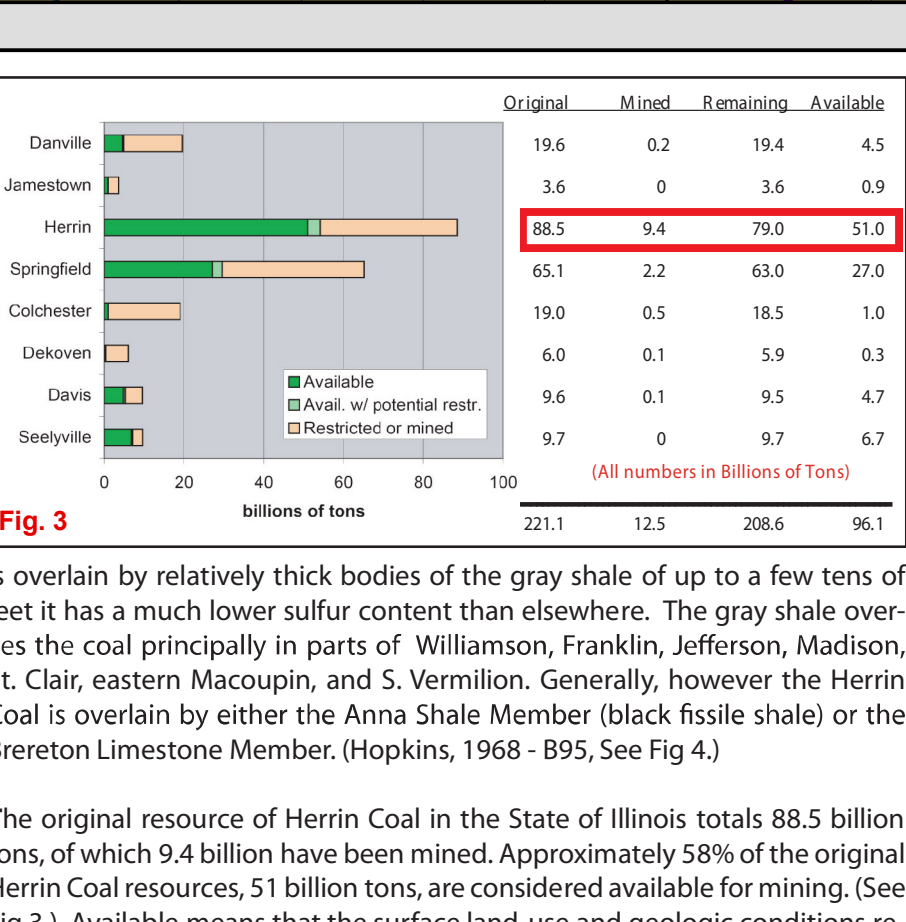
| | Original | Mined | Remaining | Available |
|---|---|---|---|---|
| Danville | 19.6 | 0.2 | 19.4 | 4.5 |
| Jamestown | 3.6 | 0 | 3.6 | 0.9 |
| Herrin | 88.5 | 9.4 | 79.0 | 51.0 |
| Springfield | 65.1 | 2.2 | 63.0 | 27.0 |
| Colchester | 19.0 | 0.5 | 18.5 | 1.0 |
| Dekoven | 6.0 | 0.1 | 5.9 | 0.3 |
| Davis | 9.6 | 0.1 | 9.5 | 4.7 |
| Seelyville | 9.7 | 0 | 9.7 | 6.7 |
| | 221.1 | 12.5 | 208.6 | 96.1 |

Available
Avail. w/ potential restr.
Restricted or mined

0 20 40 60 80 100
billions of tons

(All numbers in Billions of Tons)

Fig. 3

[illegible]s overlain by relatively thick bodies of the gray shale of up to a few tens of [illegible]eet it has a much lower sulfur content than elsewhere. The gray shale over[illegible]es the coal principally in parts of Williamson, Franklin, Jefferson, Madison, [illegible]t. Clair, eastern Macoupin, and S. Vermilion. Generally, however the Herrin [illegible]oal is overlain by either the Anna Shale Member (black fissile shale) or the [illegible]rereton Limestone Member. (Hopkins, 1968 - B95, See Fig 4.)

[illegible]he original resource of Herrin Coal in the State of Illinois totals 88.5 billion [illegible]ons, of which 9.4 billion have been mined. Approximately 58% of the original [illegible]errin Coal resources, 51 billion tons, are considered available for mining. (See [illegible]